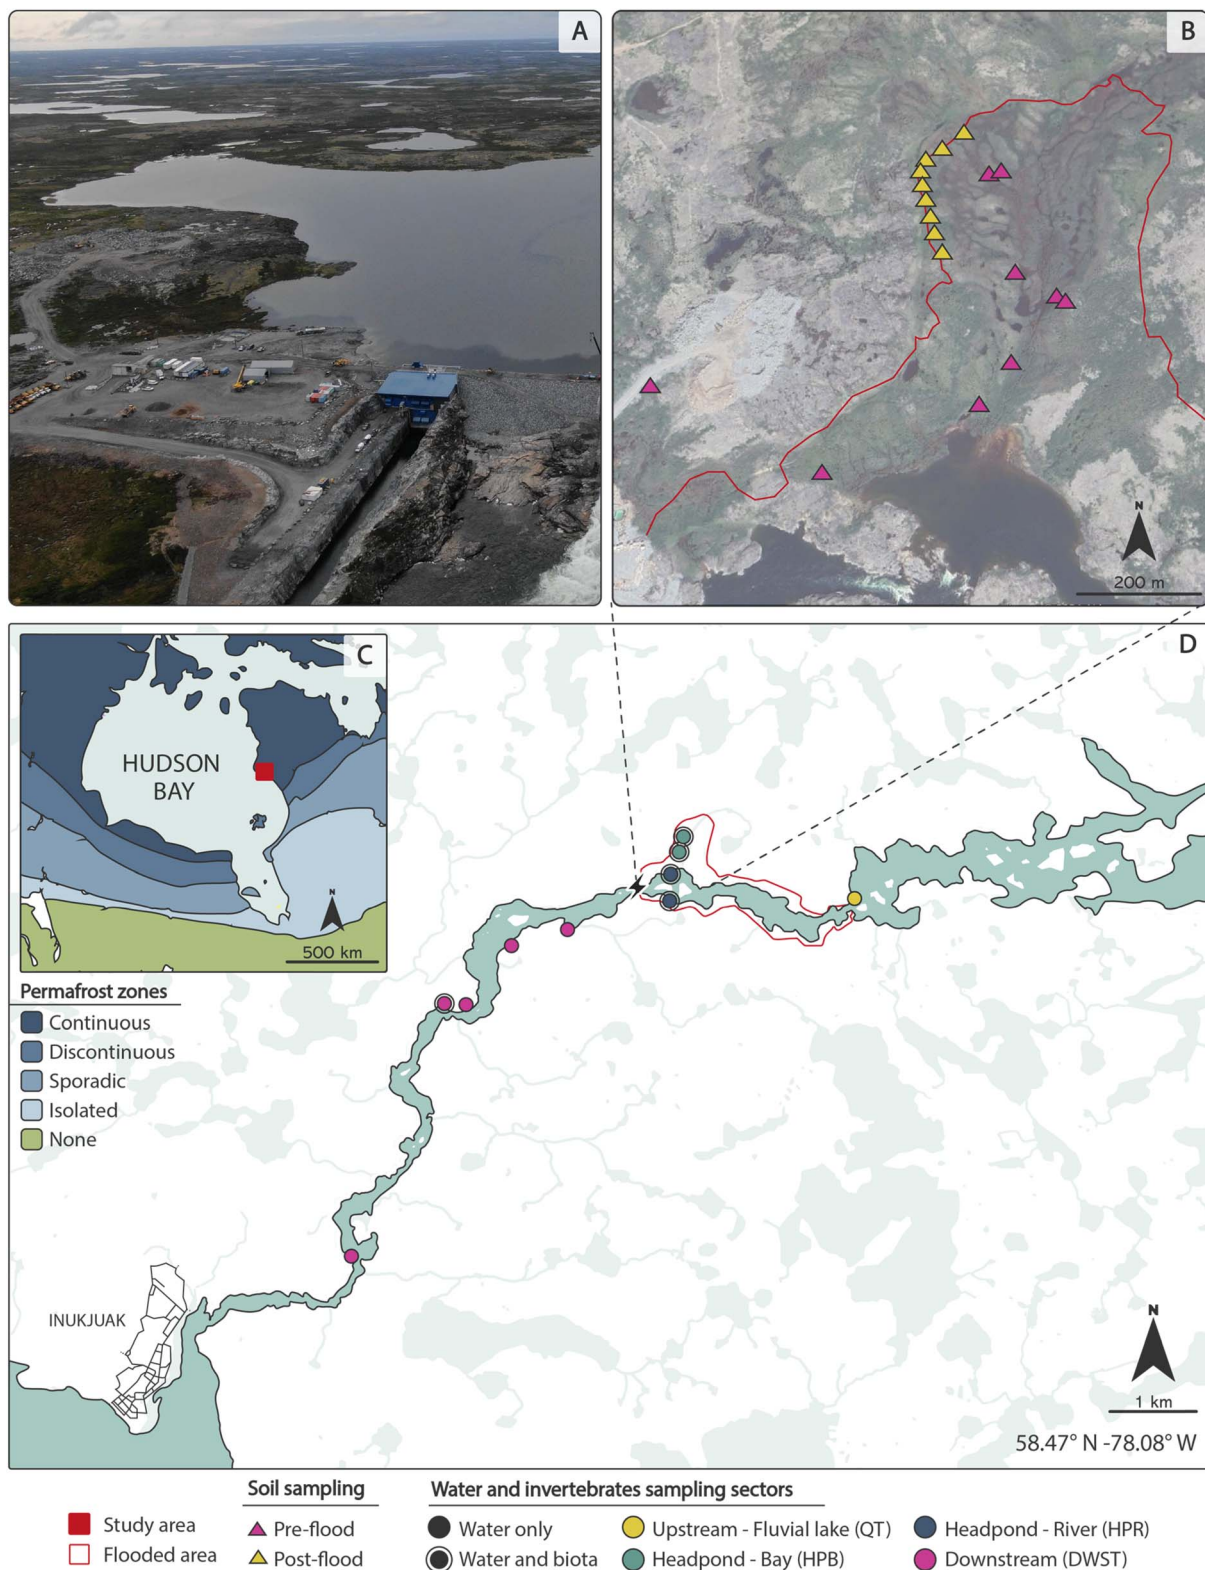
A

B

N

200 m

C

HUDSON BAY

N

500 km

D

Permafrost zones

Continuous

Discontinuous

Sporadic

Isolated

None

INUKJUAK

N

1 km

58.47° N -78.08° W

Study area

Flooded area

Soil sampling

Pre-flood

Post-flood

Water and invertebrates sampling sectors

Water only

Water and biota

Upstream - Fluvial lake (QT)

Headpond - Bay (HPB)

Headpond - River (HPR)

Downstream (DWST)